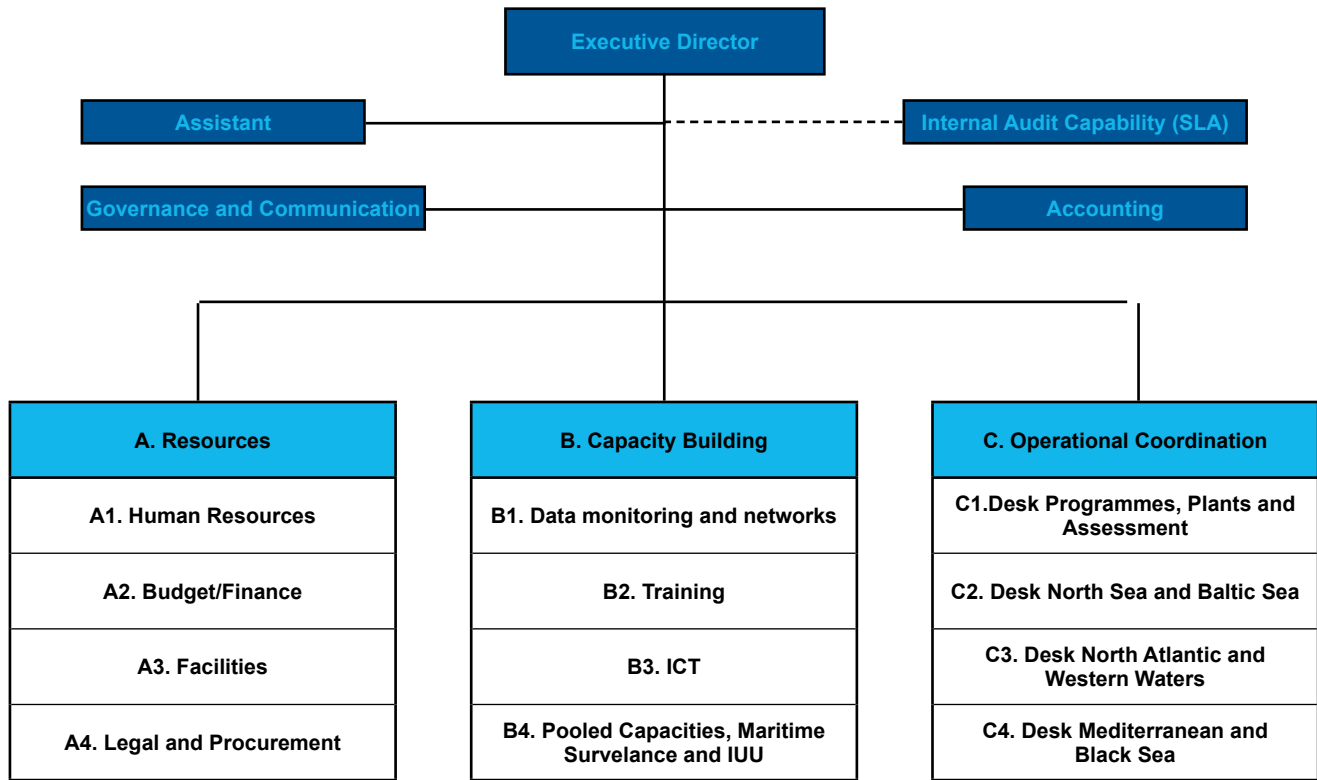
Executive Director

Assistant

Internal Audit Capability (SLA)

Governance and Communication

Accounting

A. Resources

A1. Human Resources

A2. Budget/Finance

A3. Facilities

A4. Legal and Procurement

B. Capacity Building

B1. Data monitoring and networks

B2. Training

B3. ICT

B4. Pooled Capacities, Maritime Survelance and IUU

C. Operational Coordination

C1.Desk Programmes, Plants and Assessment

C2. Desk North Sea and Baltic Sea

C3. Desk North Atlantic and Western Waters

C4. Desk Mediterranean and Black Sea